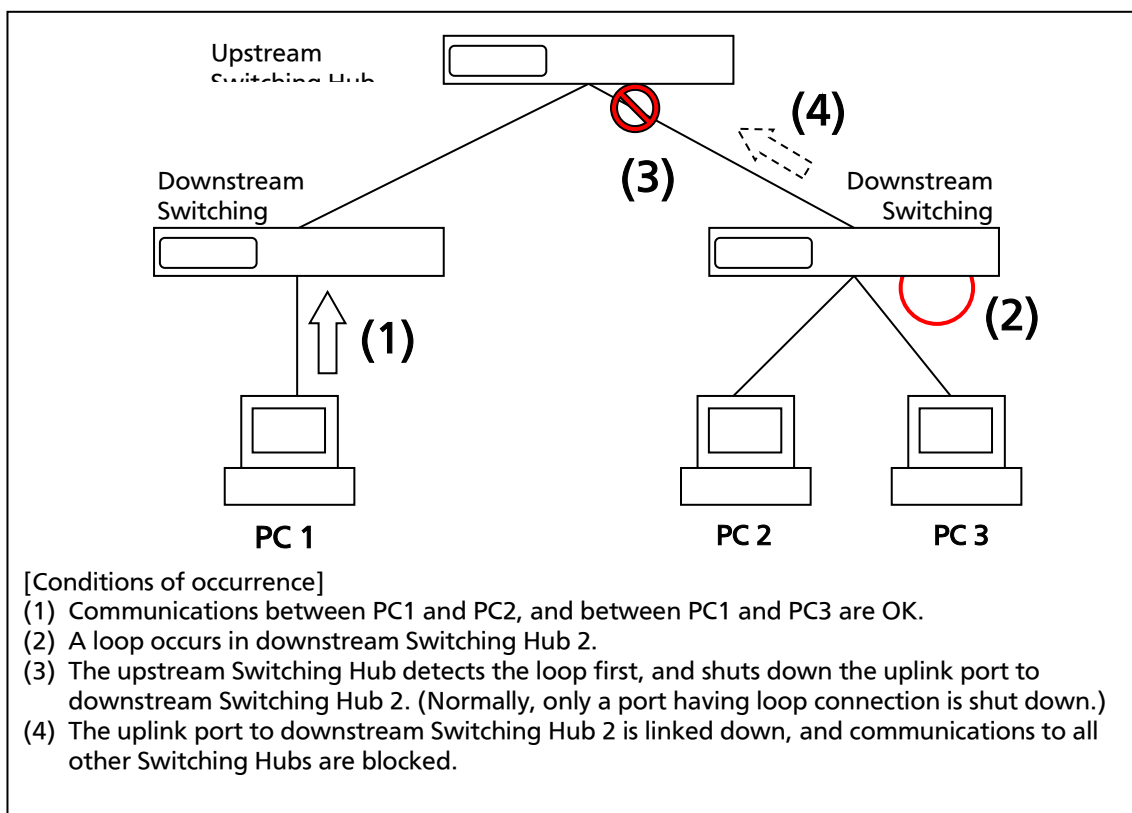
Upstream
Switching Hub

(4)

(3)

Downstream
Switching

Downstream
Switching

(1)

(2)

PC 1

PC 2

PC 3

[Conditions of occurrence]
(1) Communications between PC1 and PC2, and between PC1 and PC3 are OK.
(2) A loop occurs in downstream Switching Hub 2.
(3) The upstream Switching Hub detects the loop first, and shuts down the uplink port to downstream Switching Hub 2. (Normally, only a port having loop connection is shut down.)
(4) The uplink port to downstream Switching Hub 2 is linked down, and communications to all other Switching Hubs are blocked.